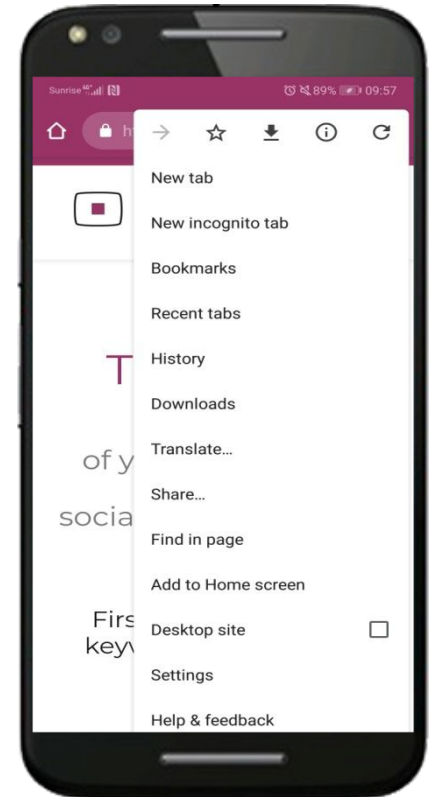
Sunrise 4G 89% 09:57

h

New tab
New incognito tab
Bookmarks
Recent tabs
History
Downloads
Translate...
Share...
Find in page
Add to Home screen
Desktop site
Settings
Help & feedback

T

of y

socia

Firs
keyv